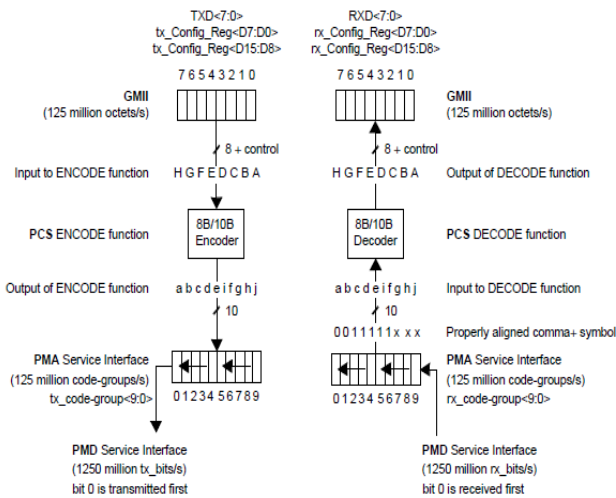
TXD<7:0>
tx_Config_Reg<D7:D0>
tx_Config_Reg<D15:D8>

RXD<7:0>
rx_Config_Reg<D7:D0>
rx_Config_Reg<D15:D8>

7 6 5 4 3 2 1 0

7 6 5 4 3 2 1 0

GMII
(125 million octets/s)

GMII
(125 million octets/s)

8 + control

8 + control

Input to ENCODE function

H G F E D C B A

H G F E D C B A

Output of DECODE function

PCS ENCODE function

8B/10B
Encoder

8B/10B
Decoder

PCS DECODE function

Output of ENCODE function

a b c d e i f g h j

a b c d e i f g h j

Input to DECODE function

10

10

0 0 1 1 1 1 1 x x x

Properly aligned comma+ symbol

PMA Service Interface
(125 million code-groups/s)
tx_code-group<9:0>

0 1 2 3 4 5 6 7 8 9

0 1 2 3 4 5 6 7 8 9

PMA Service Interface
(125 million code-groups/s)
rx_code-group<9:0>

PMD Service Interface
(1250 million tx_bits/s)
bit 0 is transmitted first

PMD Service Interface
(1250 million rx_bits/s)
bit 0 is received first